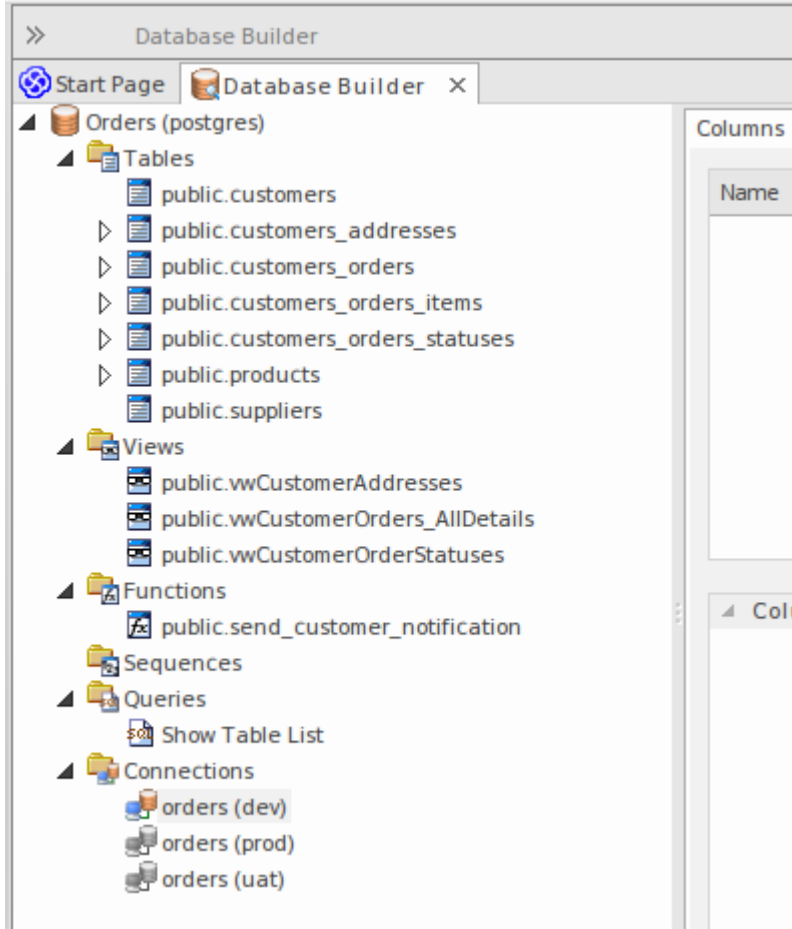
»  Database Builder

Start Page  Database Builder ×

Orders (postgres)
Tables
public.customers
public.customers_addresses
public.customers_orders
public.customers_orders_items
public.customers_orders_statuses
public.products
public.suppliers
Views
public.vwCustomerAddresses
public.vwCustomerOrders_AllDetails
public.vwCustomerOrderStatuses
Functions
public.send_customer_notification
Sequences
Queries
Show Table List
Connections
orders (dev)
orders (prod)
orders (uat)

Columns
Name
Col